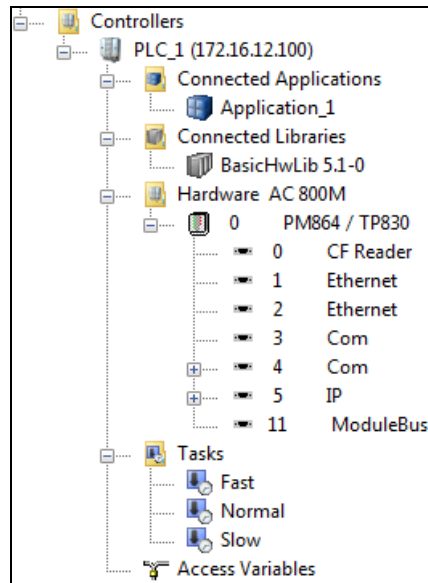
Controllers
PLC_1 (172.16.12.100)
Connected Applications
Application_1
Connected Libraries
BasicHwLib 5.1-0
Hardware AC 800M
0 PM864 / TP830
0 CF Reader
1 Ethernet
2 Ethernet
3 Com
4 Com
5 IP
11 ModuleBus
Tasks
Fast
Normal
Slow
Access Variables